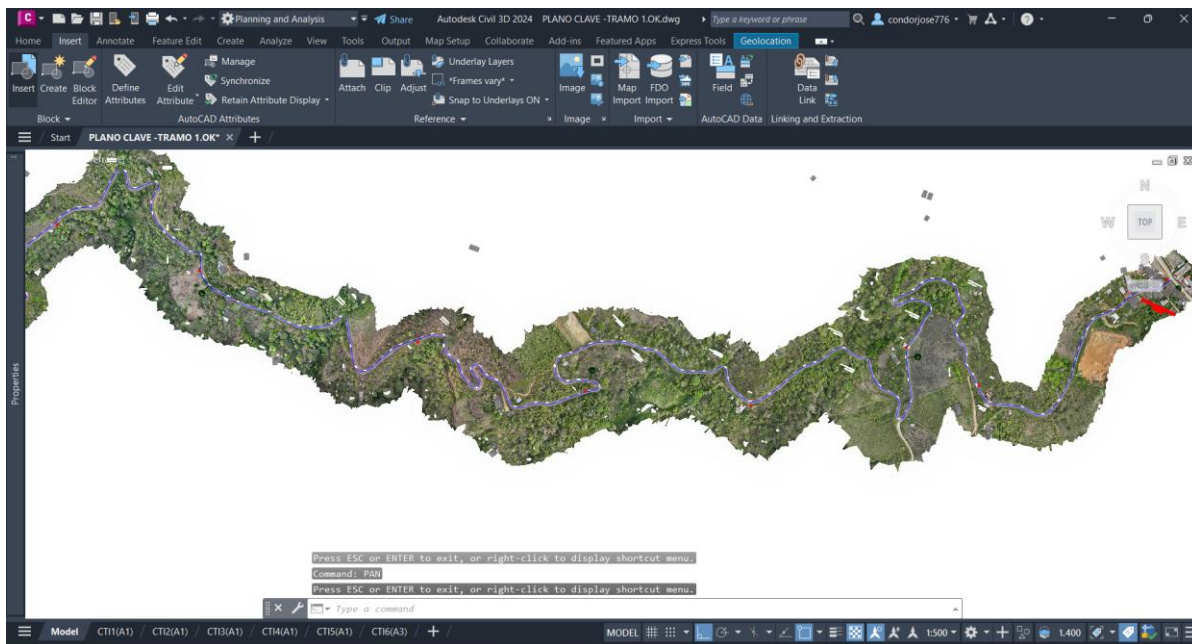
C Planning and Analysis Share Autodesk Civil 3D 2024 PLANO CLAVE -TRAMO 1.OK.dwg Type a keyword or phrase condorjose776

Home Insert Annotate Feature Edit Create Analyze View Tools Output Map Setup Collaborate Add-ins Featured Apps Express Tools Geolocation

Insert Create Block Editor Define Attributes Edit Attribute Manage Synchronize Retain Attribute Display Attach Clip Adjust Underlay Layers *Frames vary* Snap to Underlays ON Image Map Import FDO Import Field Data Link

Block AutoCAD Attributes Reference Image Import AutoCAD Data Linking and Extraction

Start PLANO CLAVE -TRAMO 1.OK* × +

N
W TOP E
S

Properties

Press ESC or ENTER to exit, or right-click to display shortcut menu.
Command: PAN
Press ESC or ENTER to exit, or right-click to display shortcut menu.

Type a command

Model CTI1(A1) CTI2(A1) CTI3(A1) CTI4(A1) CTI5(A1) CTI6(A3) +

MODEL 1:500 1.400